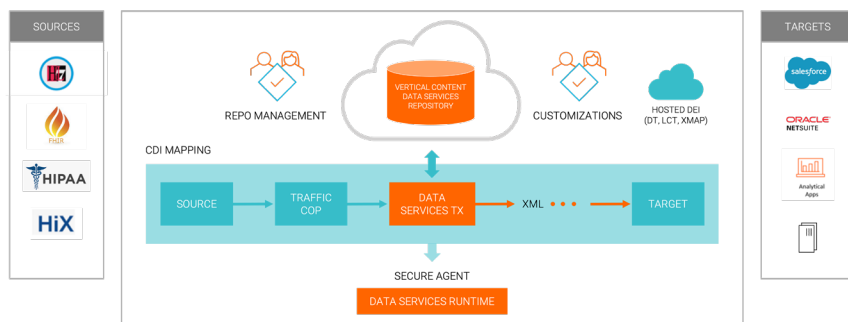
SOURCES

FHIR

HIPAA

HiX

REPO MANAGEMENT

VERTICAL CONTENT DATA SERVICES REPOSITORY

CUSTOMIZATIONS

HOSTED DEI (DT, LCT, XMAP)

CDI MAPPING

SOURCE

TRAFFIC COP

DATA SERVICES TX

XML

TARGET

SECURE AGENT

DATA SERVICES RUNTIME

TARGETS

salesforce

ORACLE NETSUITE

Analytical Apps